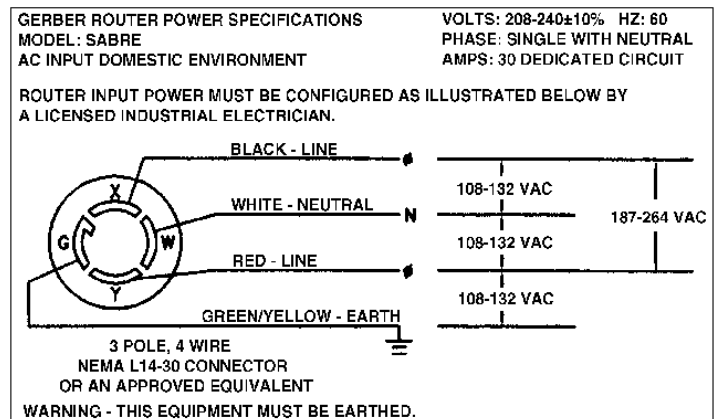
GERBER ROUTER POWER SPECIFICATIONS
MODEL: SABRE
AC INPUT DOMESTIC ENVIRONMENT

VOLTS: 208-240±10% HZ: 60
PHASE: SINGLE WITH NEUTRAL
AMPS: 30 DEDICATED CIRCUIT

ROUTER INPUT POWER MUST BE CONFIGURED AS ILLUSTRATED BELOW BY A LICENSED INDUSTRIAL ELECTRICIAN.

X
G
W
Y

BLACK - LINE
WHITE - NEUTRAL
N
RED - LINE
GREEN/YELLOW - EARTH

108-132 VAC
108-132 VAC
108-132 VAC
187-264 VAC

3 POLE, 4 WIRE
NEMA L14-30 CONNECTOR
OR AN APPROVED EQUIVALENT

WARNING - THIS EQUIPMENT MUST BE EARTHED.